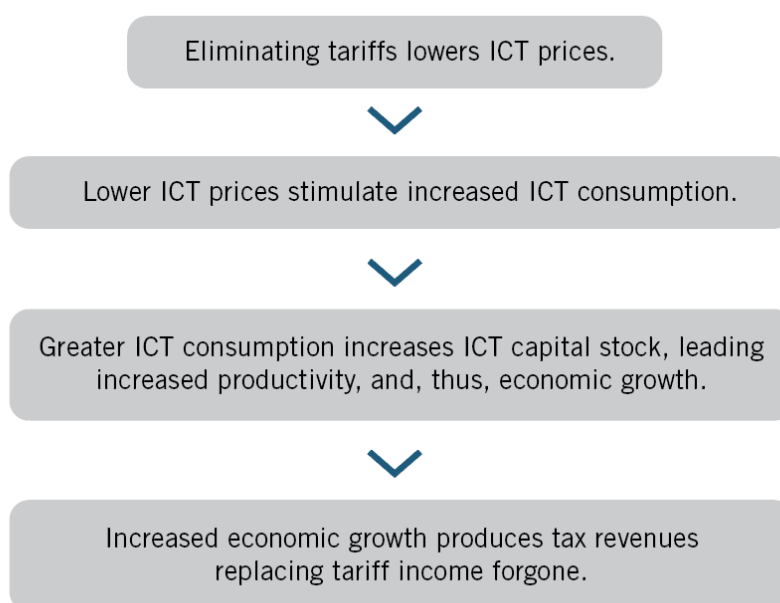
Eliminating tariffs lowers ICT prices.

Lower ICT prices stimulate increased ICT consumption.

Greater ICT consumption increases ICT capital stock, leading increased productivity, and, thus, economic growth.

Increased economic growth produces tax revenues replacing tariff income forgone.